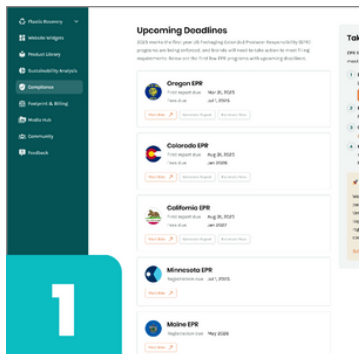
Plastic Bounty
Website Widgets
Product Library
Sustainability Analysis
Compliance
Footprint & Billing
Media Hub
Community
Feedback

1

Upcoming Deadlines

2025 marks the first year US Packaging Extended Producer Responsibility (EPR) programs are being enforced, and brands will need to take action to meet filing requirements. Below are the first five EPR programs with upcoming deadlines.

Oregon EPR
First report due Mar 31, 2025
Fees due Jul 1, 2025
View More | Submission Report | Pre-Assess Fees

Colorado EPR
First report due Aug 31, 2025
Fees due Jan 2026
View More | Submission Report | Pre-Assess Fees

California EPR
First report due Aug 31, 2025
Fees due Jan 2027
View More | Submission Report | Pre-Assess Fees

Minnesota EPR
Registration due Jul 2025
View More

Maine EPR
First report due May 2026
View More

Tak
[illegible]